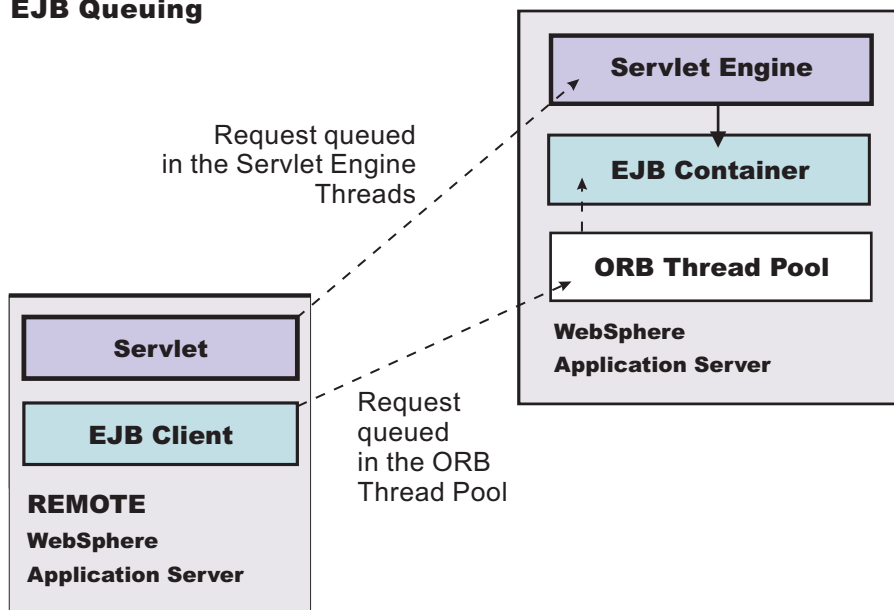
EJB Queuing

Request queued in the Servlet Engine Threads

Servlet Engine

EJB Container

ORB Thread Pool

WebSphere Application Server

Servlet

EJB Client

REMOTE WebSphere Application Server

Request queued in the ORB Thread Pool